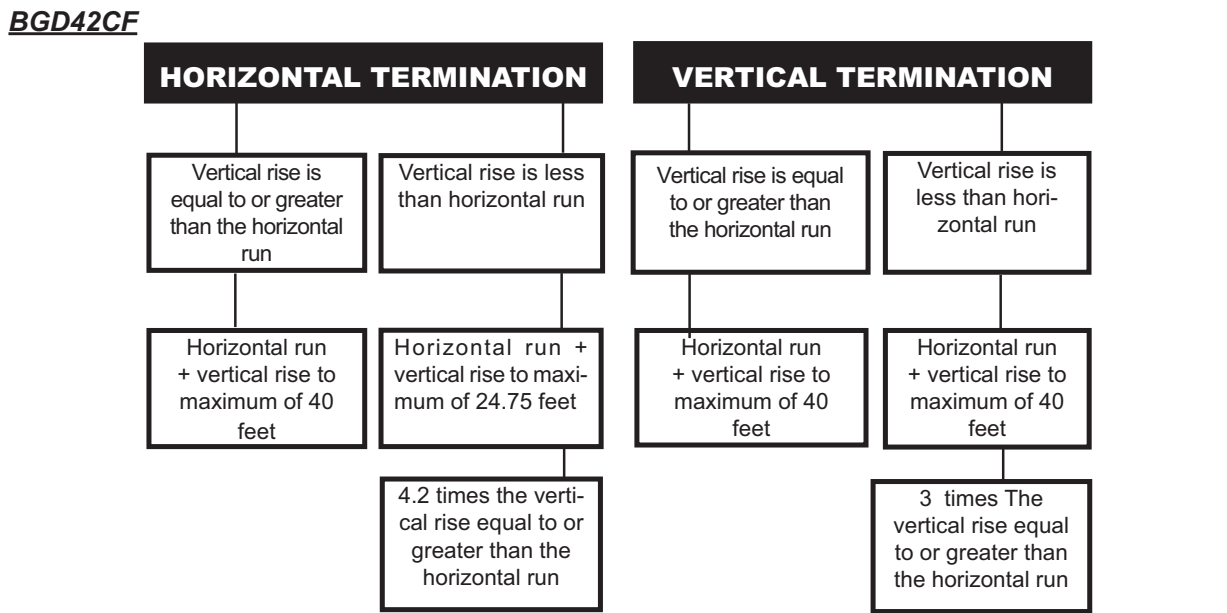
BGD42CF

HORIZONTAL TERMINATION

Vertical rise is equal to or greater than the horizontal run

Horizontal run + vertical rise to maximum of 40 feet

Vertical rise is less than horizontal run

Horizontal run + vertical rise to maximum of 24.75 feet

4.2 times the vertical rise equal to or greater than the horizontal run

VERTICAL TERMINATION

Vertical rise is equal to or greater than the horizontal run

Horizontal run + vertical rise to maximum of 40 feet

Vertical rise is less than horizontal run

Horizontal run + vertical rise to maximum of 40 feet

3 times The vertical rise equal to or greater than the horizontal run